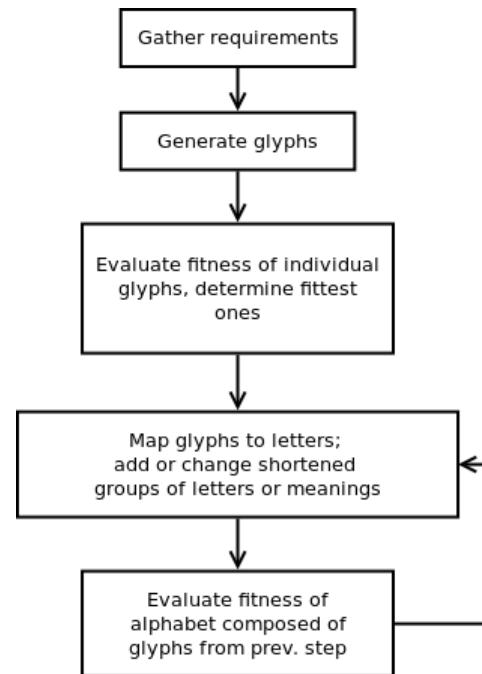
Gather requirements

Generate glyphs

Evaluate fitness of individual glyphs, determine fittest ones

Map glyphs to letters; add or change shortened groups of letters or meanings

Evaluate fitness of alphabet composed of glyphs from prev. step